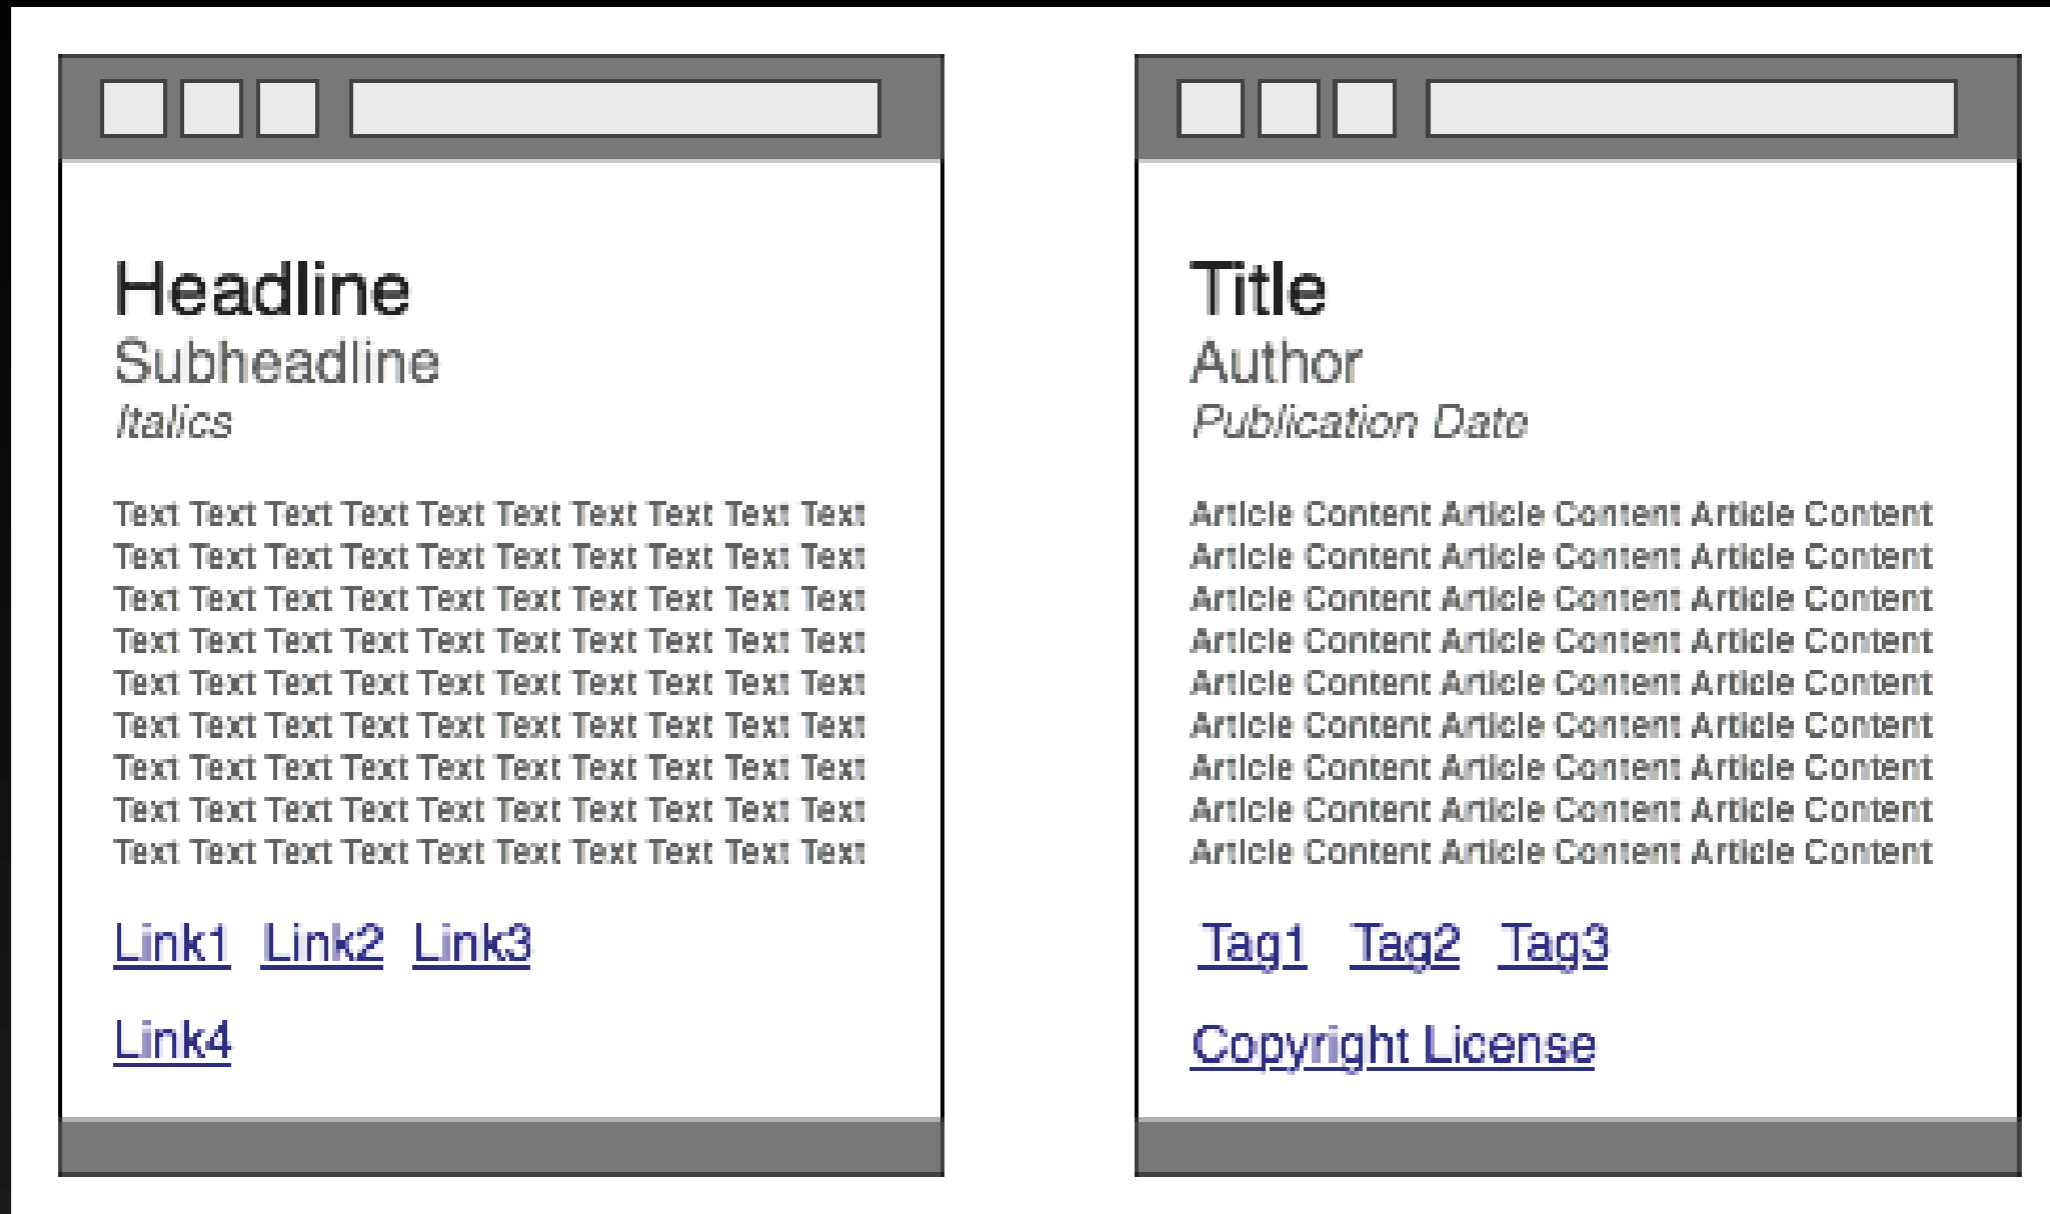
Headline
Subheadline
*Italics*

Text Text Text Text Text Text Text Text Text Text Text Text Text Text Text Text Text Text Text Text Text Text Text Text Text Text Text Text Text Text Text Text Text Text Text Text Text Text Text Text Text Text Text Text Text Text Text Text Text Text Text Text Text Text Text Text Text Text Text Text Text Text Text Text Text Text Text Text Text Text Text Text Text Text Text Text Text Text Text Text Text Text Text Text Text Text Text Text Text Text

Link1 Link2 Link3

Link4

Title
Author
*Publication Date*

Article Content Article Content Article Content Article Content Article Content Article Content Article Content Article Content Article Content Article Content Article Content Article Content Article Content Article Content Article Content Article Content Article Content Article Content Article Content Article Content Article Content Article Content Article Content Article Content Article Content Article Content Article Content

Tag1 Tag2 Tag3

Copyright License